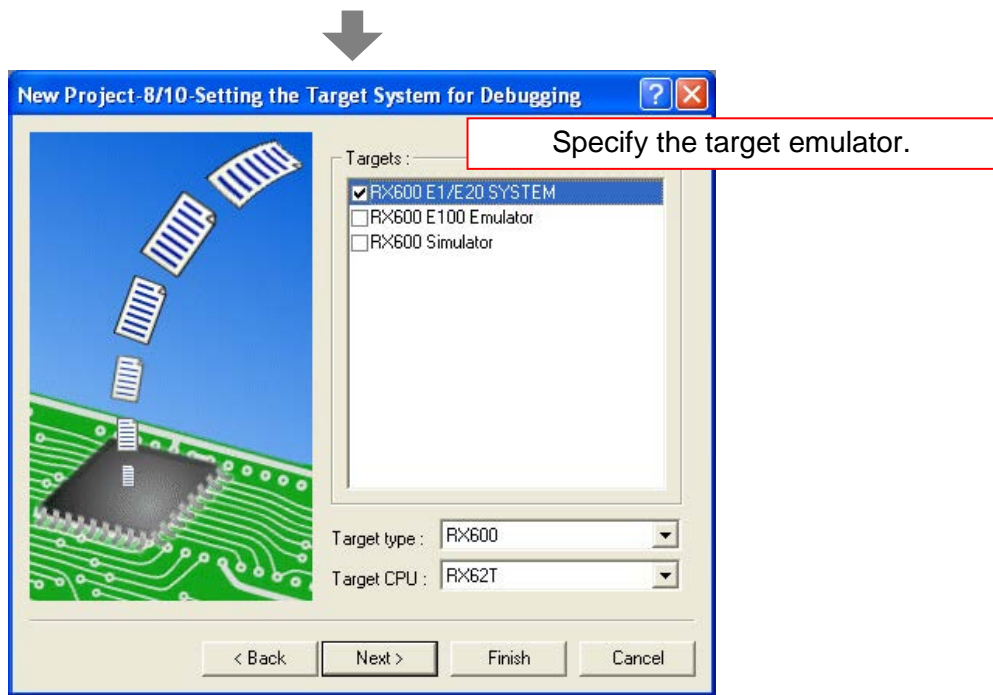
New Project-8/10-Setting the Target System for Debugging

? X

Specify the target emulator.

Targets :

RX600 E1/E20 SYSTEM
RX600 E100 Emulator
RX600 Simulator

Target type : RX600

Target CPU : RX62T

< Back   Next >   Finish   Cancel